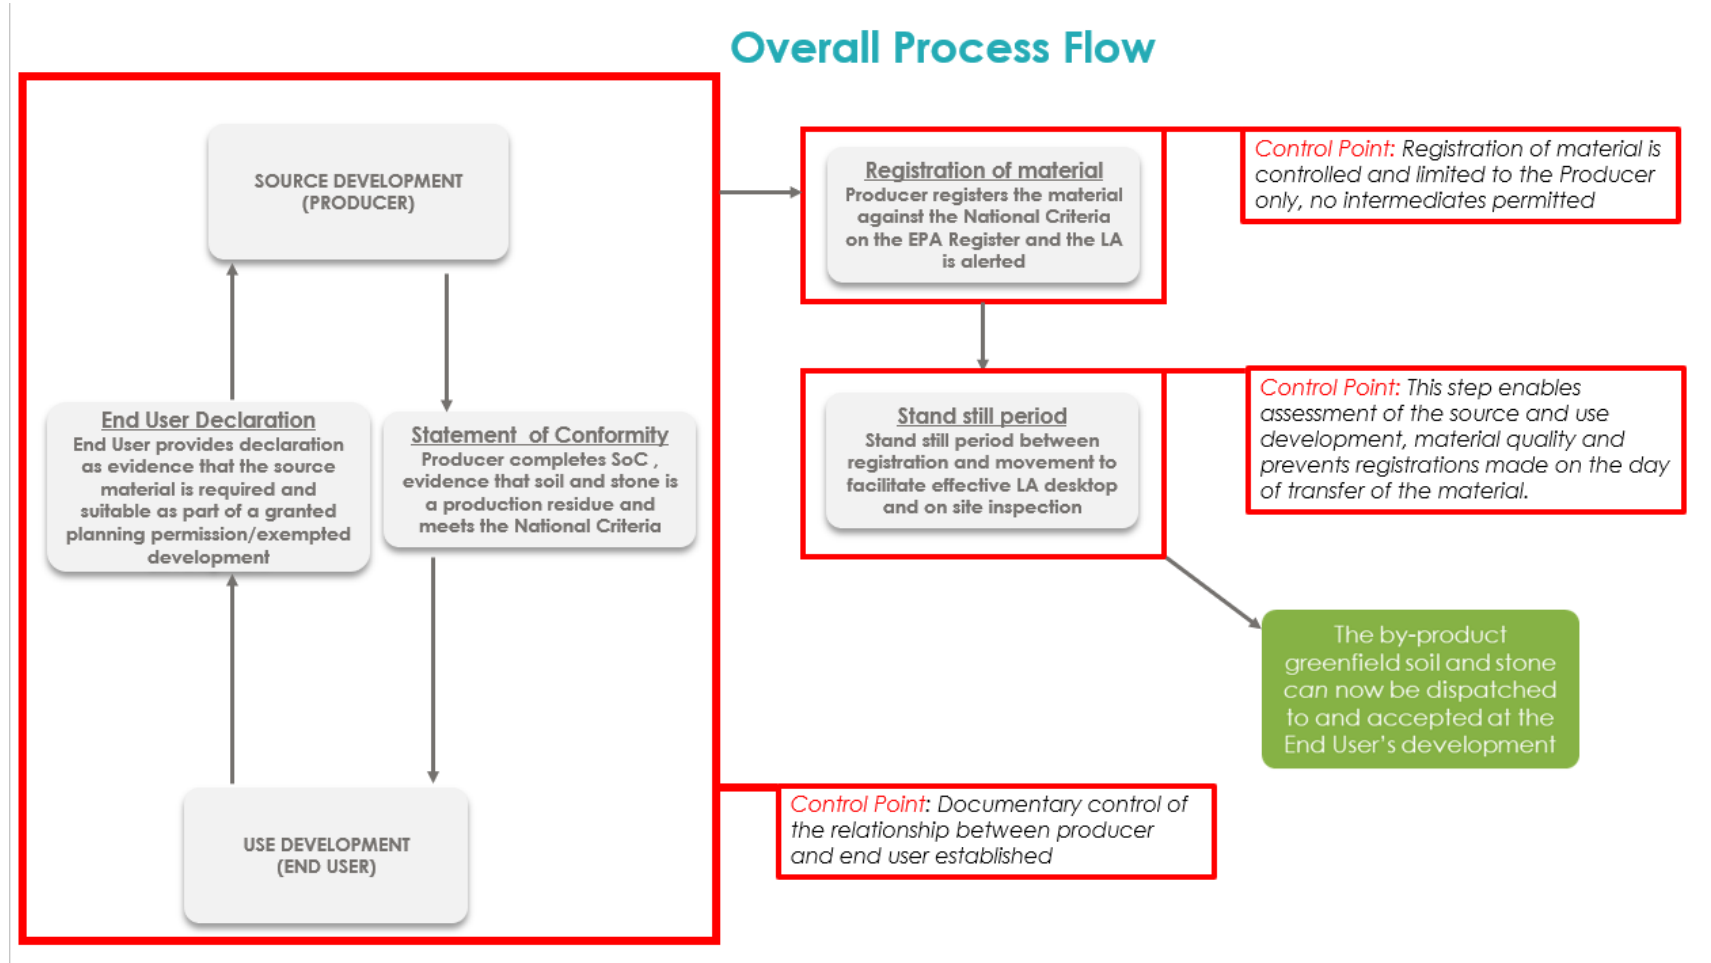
Overall Process Flow

SOURCE DEVELOPMENT (PRODUCER)

End User Declaration
End User provides declaration as evidence that the source material is required and suitable as part of a granted planning permission/exempted development

Statement of Conformity
Producer completes SoC , evidence that soil and stone is a production residue and meets the National Criteria

USE DEVELOPMENT (END USER)

Registration of material
Producer registers the material against the National Criteria on the EPA Register and the LA is alerted

Control Point: Registration of material is controlled and limited to the Producer only, no intermediates permitted

Stand still period
Stand still period between registration and movement to facilitate effective LA desktop and on site inspection

Control Point: This step enables assessment of the source and use development, material quality and prevents registrations made on the day of transfer of the material.

The by-product greenfield soil and stone can now be dispatched to and accepted at the End User's development

Control Point: Documentary control of the relationship between producer and end user established